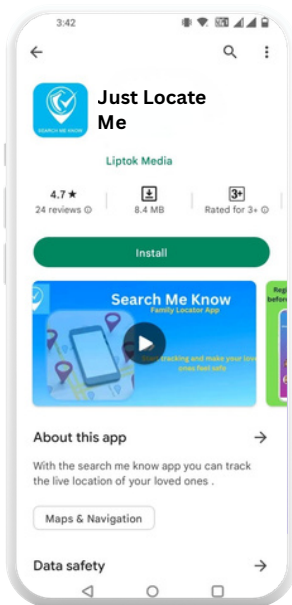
3:42

SEARCH ME KNOW

Just Locate Me

Liptok Media

4.7 ★
24 reviews ⓘ

8.4 MB

3+
Rated for 3+ ⓘ

Install

Search Me Know
Family Locator App

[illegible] tracking and make your loved ones feel safe

Re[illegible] before

About this app

With the search me know app you can track the live location of your loved ones .

Maps & Navigation

Data safety